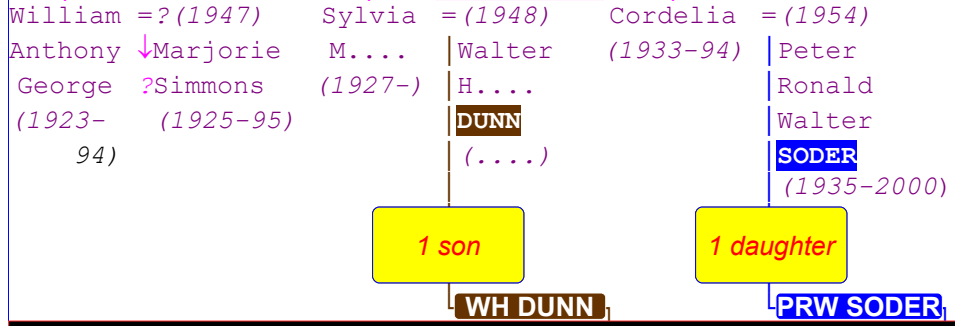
William =?(1947) Sylvia =(1948) Cordelia =(1954)

Anthony ↓Marjorie M.... Walter (1933-94) Peter

George ?Simmons (1927-) H.... Ronald

(1923- (1925-95) DUNN Walter

94) (....) SODER

(1935-2000)

1 son

1 daughter

WH DUNN

PRW SODER